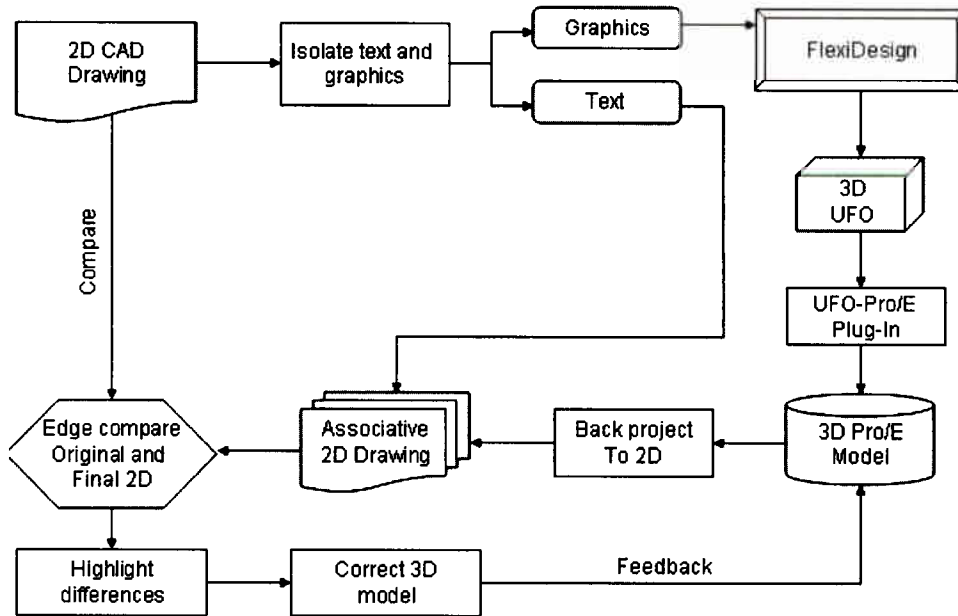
2D CAD Drawing

Isolate text and graphics

Graphics

Text

FlexiDesign

3D UFO

UFO-Pro/E Plug-In

Compare

Edge compare Original and Final 2D

Associative 2D Drawing

Back project To 2D

3D Pro/E Model

Highlight differences

Correct 3D model

Feedback